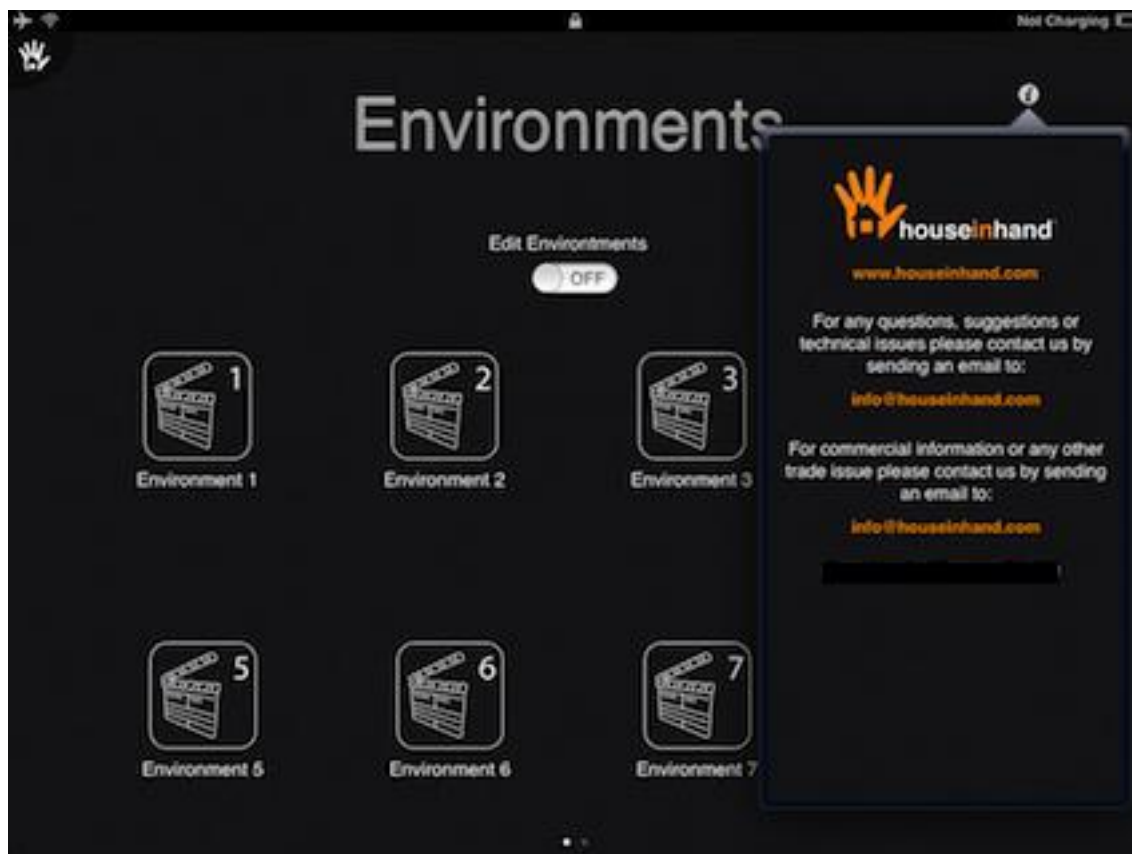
Not Charging

Environments

Edit Environtments

OFF

1

Environment 1

2

Environment 2

3

Environment 3

5

Environment 5

6

Environment 6

7

Environment 7

houseinhand

www.houseinhand.com

For any questions, suggestions or technical issues please contact us by sending an email to:

info@houseinhand.com

For commercial information or any other trade issue please contact us by sending an email to:

info@houseinhand.com